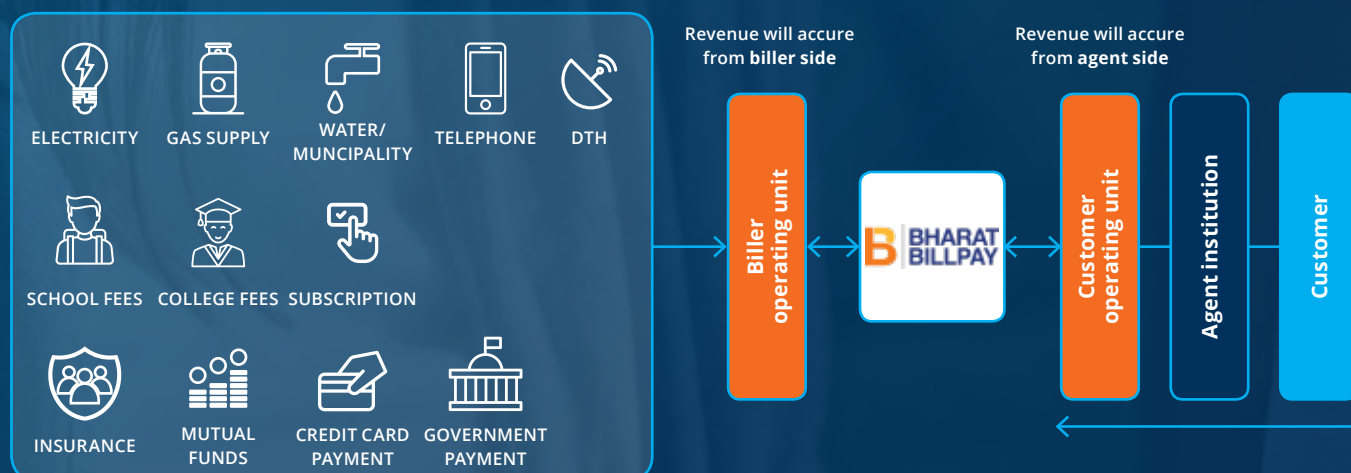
ELECTRICITY GAS SUPPLY WATER/ MUNCIPALITY TELEPHONE DTH

SCHOOL FEES COLLEGE FEES SUBSCRIPTION

INSURANCE MUTUAL FUNDS CREDIT CARD PAYMENT GOVERNMENT PAYMENT

Revenue will accure from **biller side**

Revenue will accure from **agent side**

Biller operating unit

B BHARAT BILLPAY

Customer operating unit

Agent institution

Customer